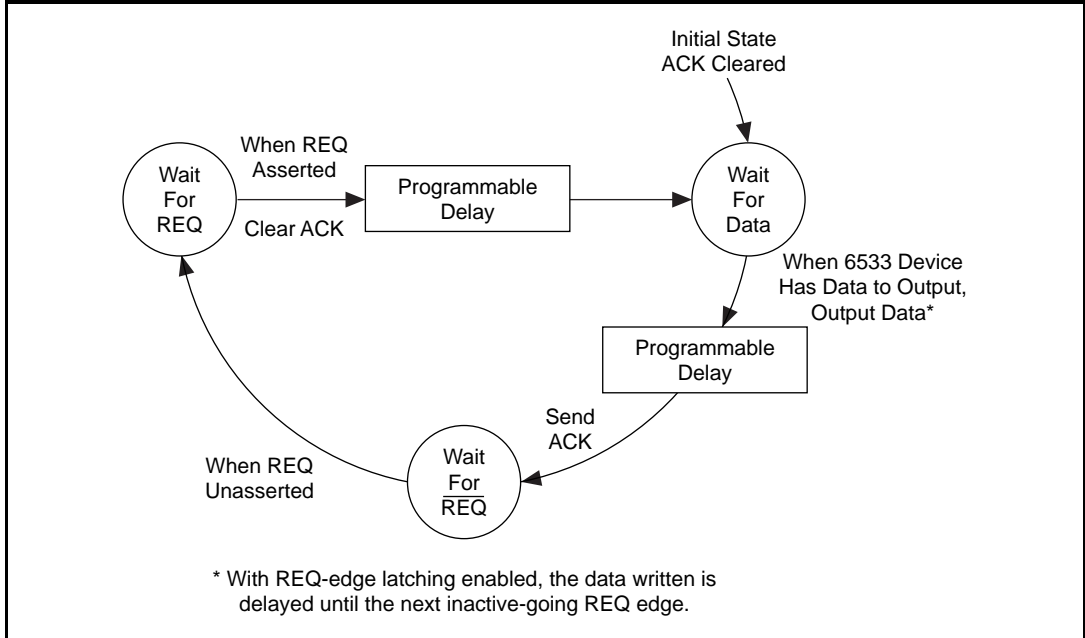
Initial State
ACK Cleared

Wait
For
REQ

When REQ
Asserted

Clear ACK

Programmable
Delay

Wait
For
Data

When 6533 Device
Has Data to Output,
Output Data*

Programmable
Delay

Send
ACK

When REQ
Unasserted

Wait
For
$\overline{\text{REQ}}$

* With REQ-edge latching enabled, the data written is delayed until the next inactive-going REQ edge.